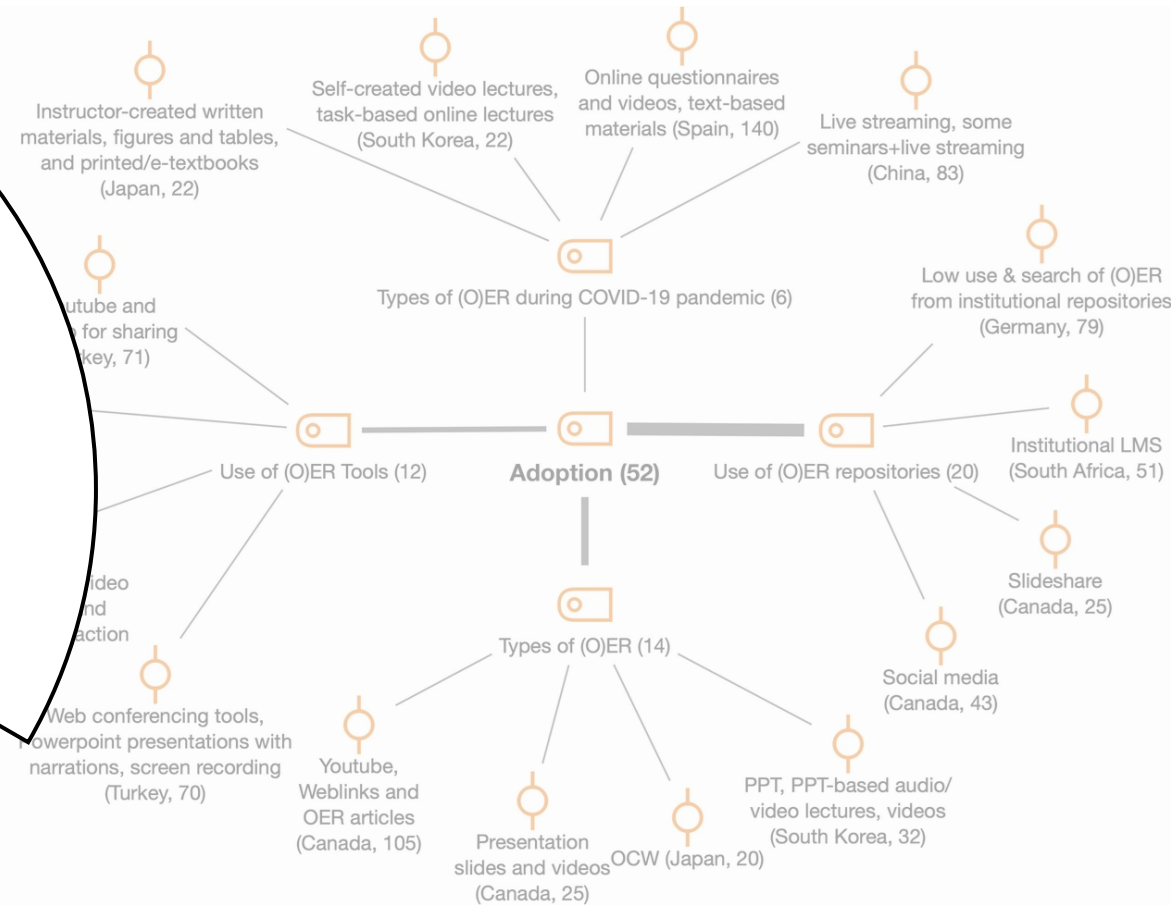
Instructor-created written materials, figures and tables, and printed/e-textbooks (Japan, 22)

Self-created video lectures, task-based online lectures (South Korea, 22)

Online questionnaires and videos, text-based materials (Spain, 140)

Live streaming, some seminars+live streaming (China, 83)

Types of (O)ER during COVID-19 pandemic (6)

Low use & search of (O)ER from institutional repositories (Germany, 79)

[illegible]utube and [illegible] for sharing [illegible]key, 71)

Use of (O)ER Tools (12)

Adoption (52)

Use of (O)ER repositories (20)

Institutional LMS (South Africa, 51)

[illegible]ideo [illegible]nd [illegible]action

Slideshare (Canada, 25)

Types of (O)ER (14)

Social media (Canada, 43)

Web conferencing tools, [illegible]owerpoint presentations with narrations, screen recording (Turkey, 70)

Youtube, Weblinks and OER articles (Canada, 105)

Presentation slides and videos (Canada, 25)

OCW (Japan, 20)

PPT, PPT-based audio/ video lectures, videos (South Korea, 32)